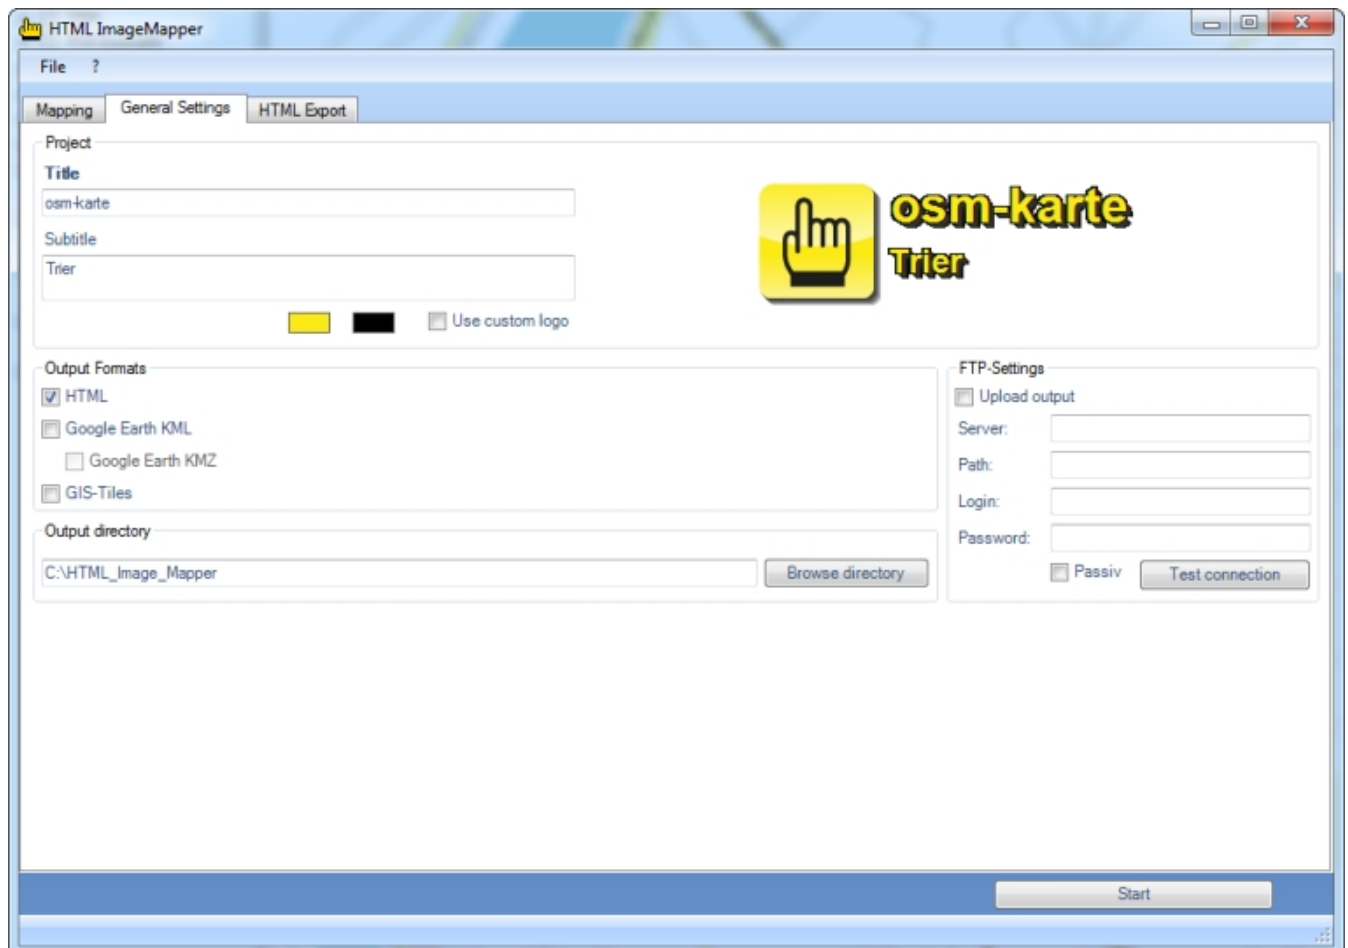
HTML ImageMapper

File ?

Mapping General Settings HTML Export

Project

Title

osm-karte

Subtitle

Trier

Use custom logo

osm-karte
Trier

Output Formats

HTML

Google Earth KML

Google Earth KMZ

GIS-Tiles

Output directory

C:\HTML_Image_Mapper

Browse directory

FTP-Settings

Upload output

Server:

Path:

Login:

Password:

Passiv

Test connection

Start